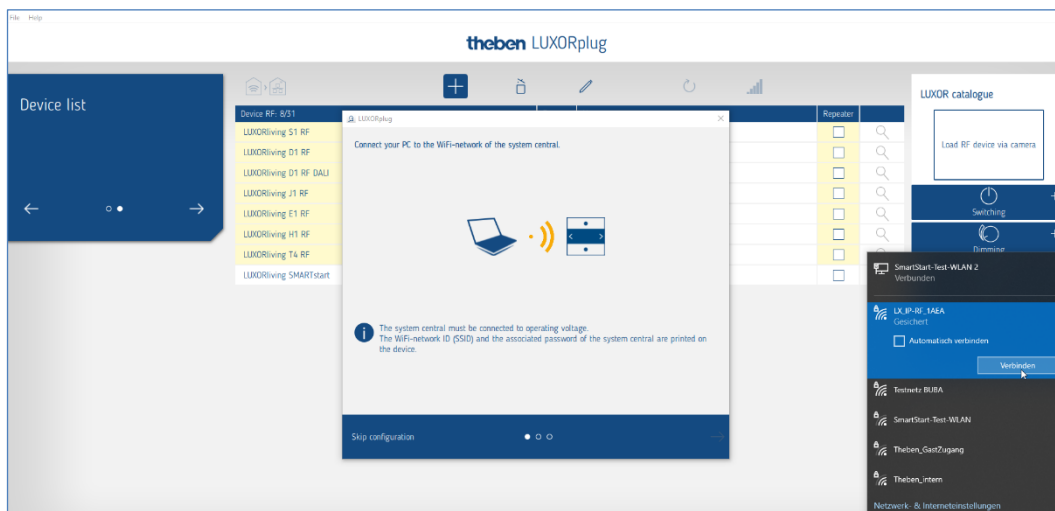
File Help

theben LUXORplug

Device list

Device RF: 8/31

Repeater

LUXORliving S1 RF
LUXORliving D1 RF
LUXORliving D1 RF DALI
LUXORliving J1 RF
LUXORliving E1 RF
LUXORliving H1 RF
LUXORliving T4 RF
LUXORliving SMARTstart

LUXOR catalogue

Load RF device via camera

Switching

Dimming

LUXORplug

Connect your PC to the WiFi-network of the system central.

The system central must be connected to operating voltage.
The WiFi-network ID (SSID) and the associated password of the system central are printed on the device.

Skip configuration

SmartStart-Test-WLAN 2
Verbunden

LX_IP-RF_1AEA
Gesichert

Automatisch verbinden

Verbinden

Testnetz BUBA

SmartStart-Test-WLAN

Theben_GastZugang

Theben_intern

Netzwerk- & Interneteinstellungen